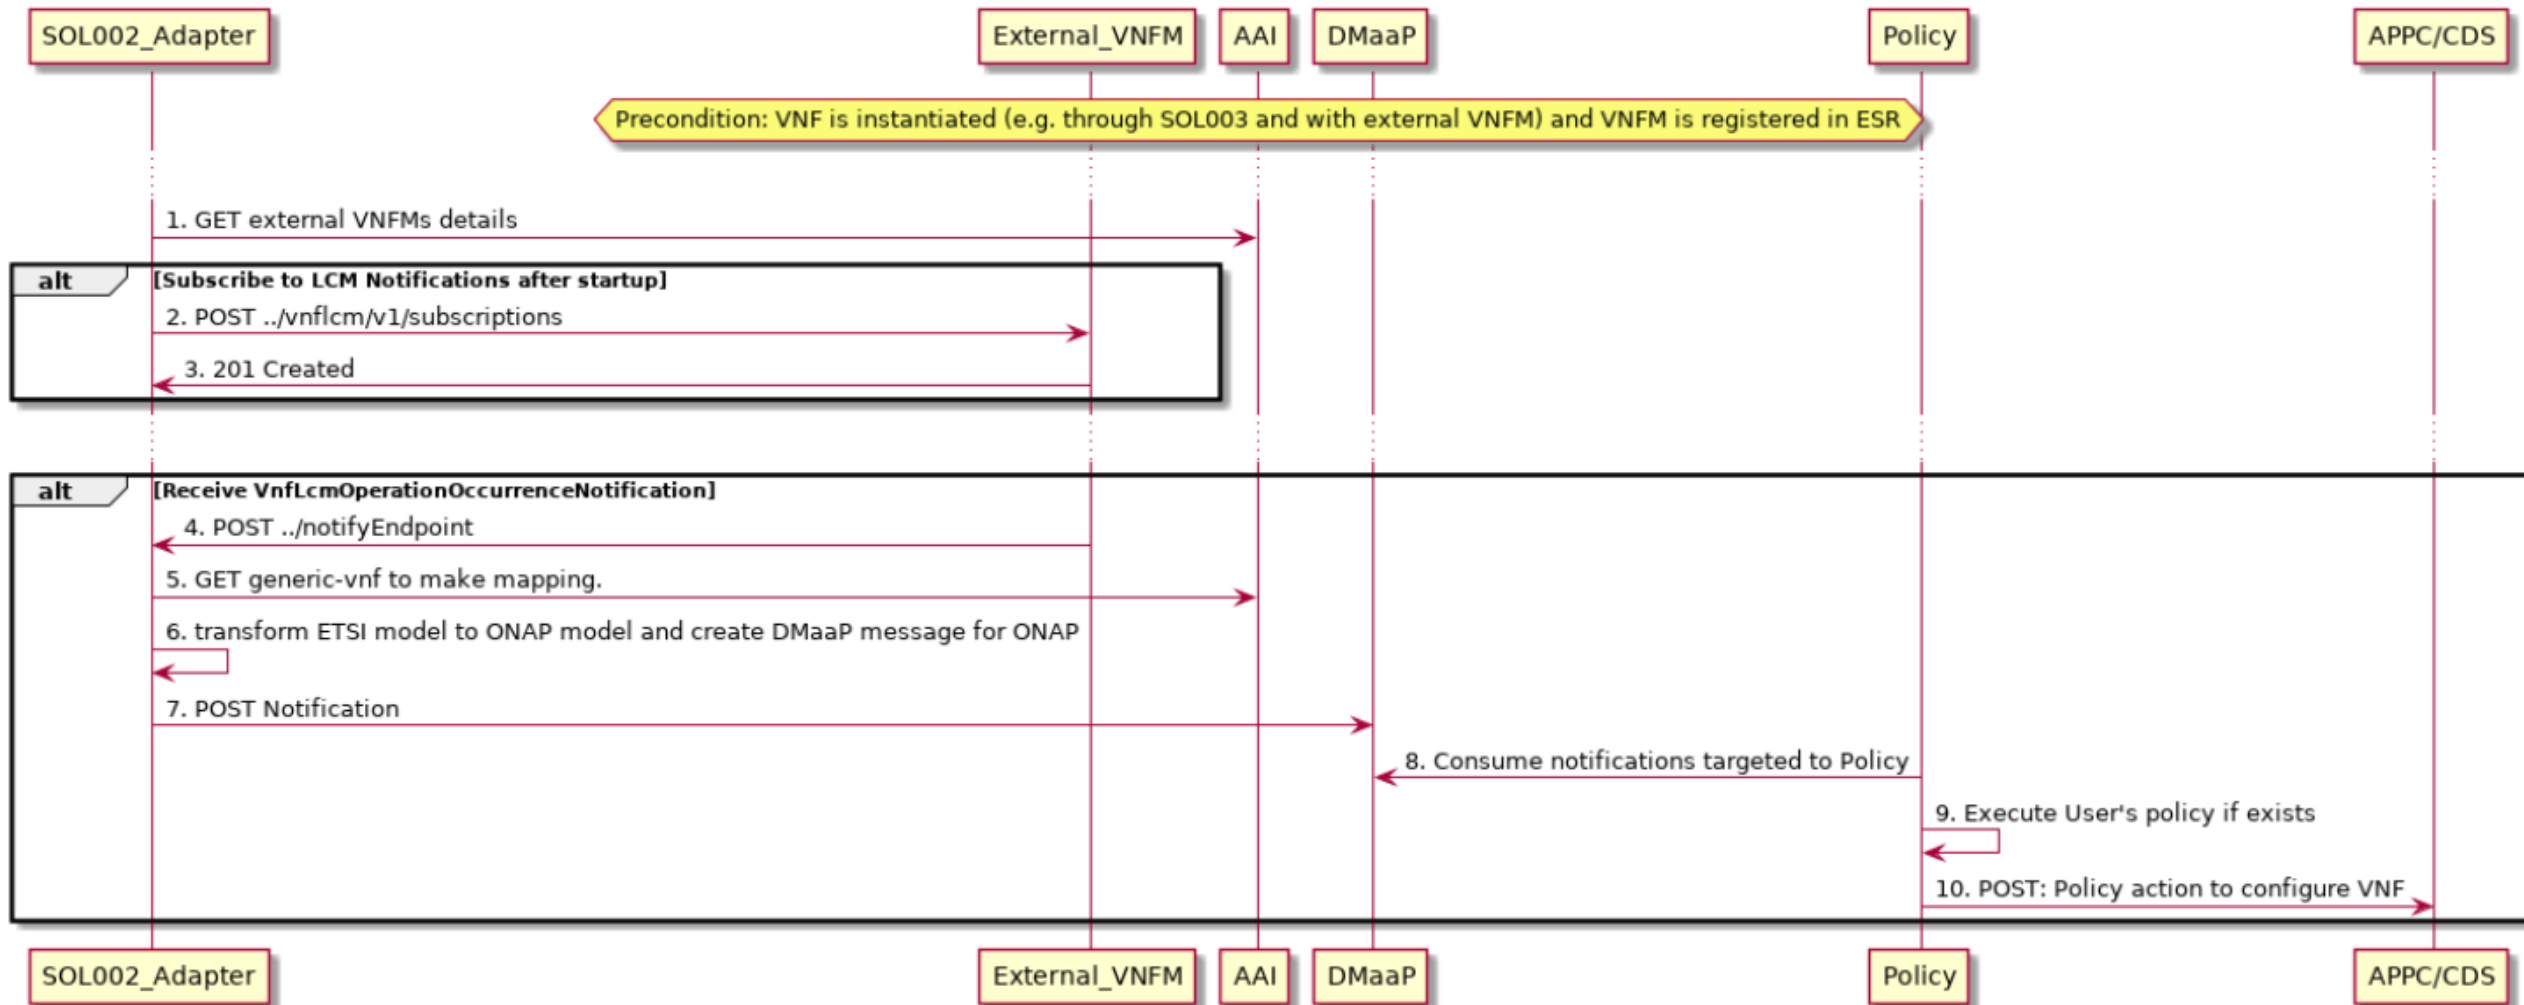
SOL002_Adapter External_VNFM AAI DMaaP Policy APPC/CDS

Precondition: VNF is instantiated (e.g. through SOL003 and with external VNFM) and VNFM is registered in ESR

1. GET external VNFMs details

alt [Subscribe to LCM Notifications after startup]

2. POST ../vnflcm/v1/subscriptions

3. 201 Created

alt [Receive VnfLcmOperationOccurrenceNotification]

4. POST ../notifyEndpoint

5. GET generic-vnf to make mapping.

6. transform ETSI model to ONAP model and create DMaaP message for ONAP

7. POST Notification

8. Consume notifications targeted to Policy

9. Execute User's policy if exists

10. POST: Policy action to configure VNF

SOL002_Adapter External_VNFM AAI DMaaP Policy APPC/CDS